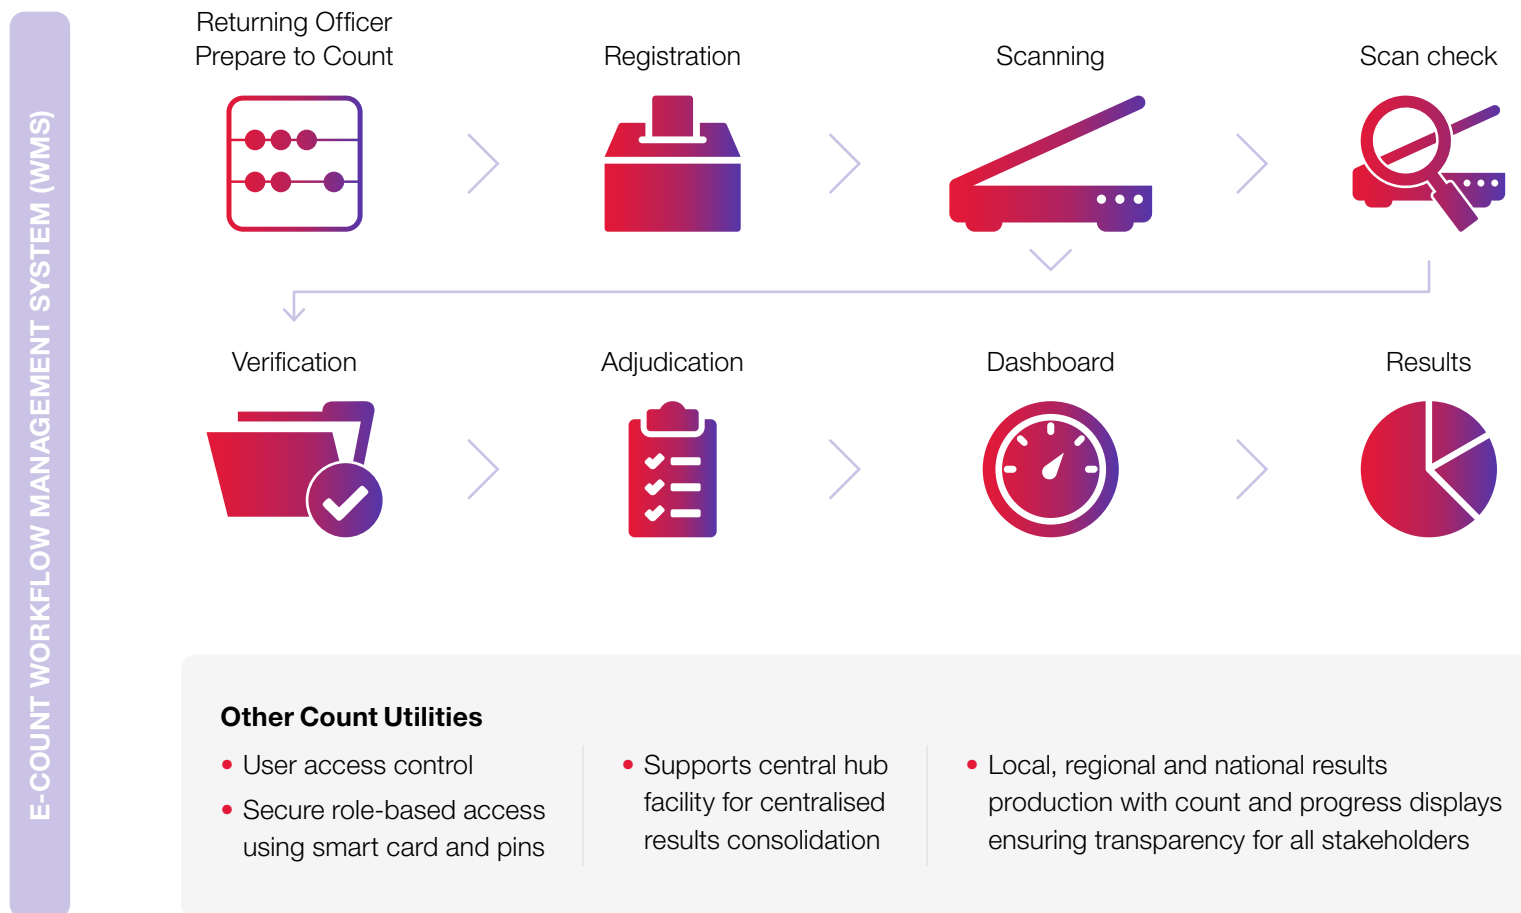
E-COUNT WORKFLOW MANAGEMENT SYSTEM (WMS)

Returning Officer Prepare to Count

Registration

Scanning

Scan check

Verification

Adjudication

Dashboard

Results

Other Count Utilities

• User access control
• Secure role-based access using smart card and pins

• Supports central hub facility for centralised results consolidation

• Local, regional and national results production with count and progress displays ensuring transparency for all stakeholders